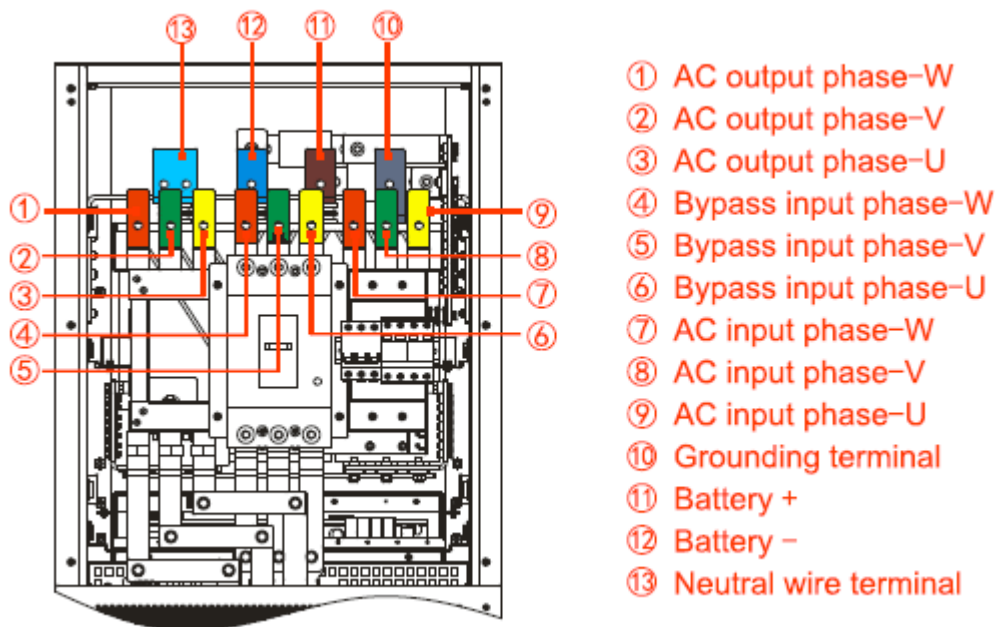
⑬ ⑫ ⑪ ⑩

① ② ③ ④ ⑤

⑨ ⑧ ⑦ ⑥

① AC output phase-W
② AC output phase-V
③ AC output phase-U
④ Bypass input phase-W
⑤ Bypass input phase-V
⑥ Bypass input phase-U
⑦ AC input phase-W
⑧ AC input phase-V
⑨ AC input phase-U
⑩ Grounding terminal
⑪ Battery +
⑫ Battery -
⑬ Neutral wire terminal